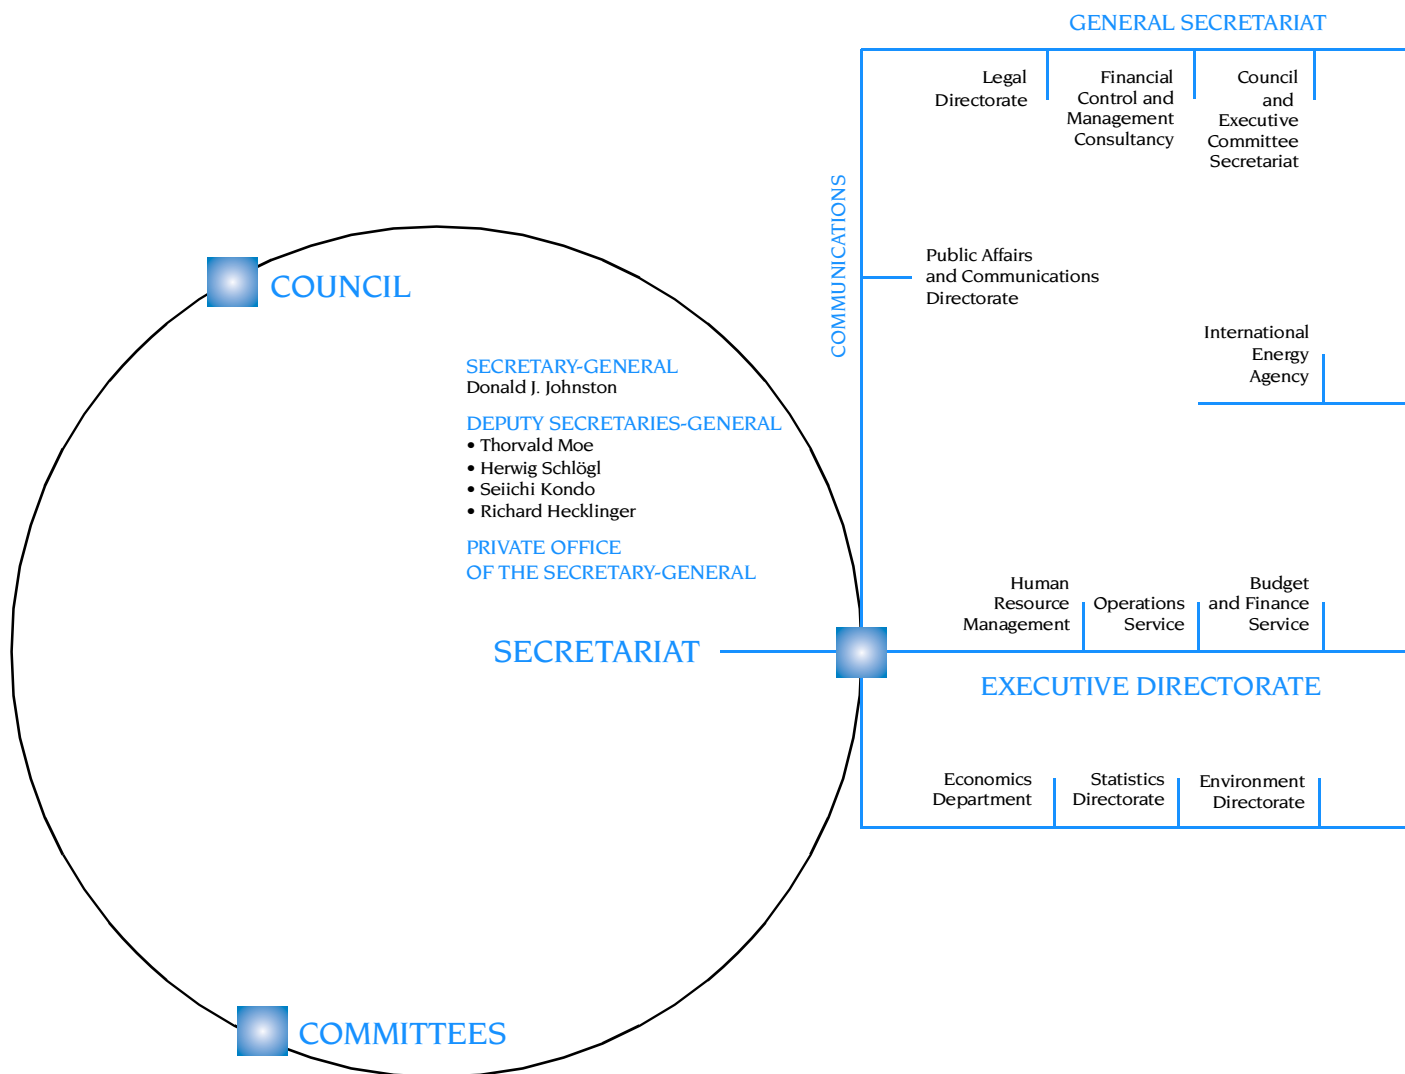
GENERAL SECRETARIAT

Legal Directorate

Financial Control and Management Consultancy

Council and Executive Committee Secretariat

COMMUNICATIONS

Public Affairs and Communications Directorate

International Energy Agency

COUNCIL

SECRETARY-GENERAL
Donald J. Johnston

DEPUTY SECRETARIES-GENERAL
• Thorvald Moe
• Herwig Schlögl
• Seiichi Kondo
• Richard Hecklinger

PRIVATE OFFICE OF THE SECRETARY-GENERAL

SECRETARIAT

Human Resource Management

Operations Service

Budget and Finance Service

EXECUTIVE DIRECTORATE

Economics Department

Statistics Directorate

Environment Directorate

COMMITTEES